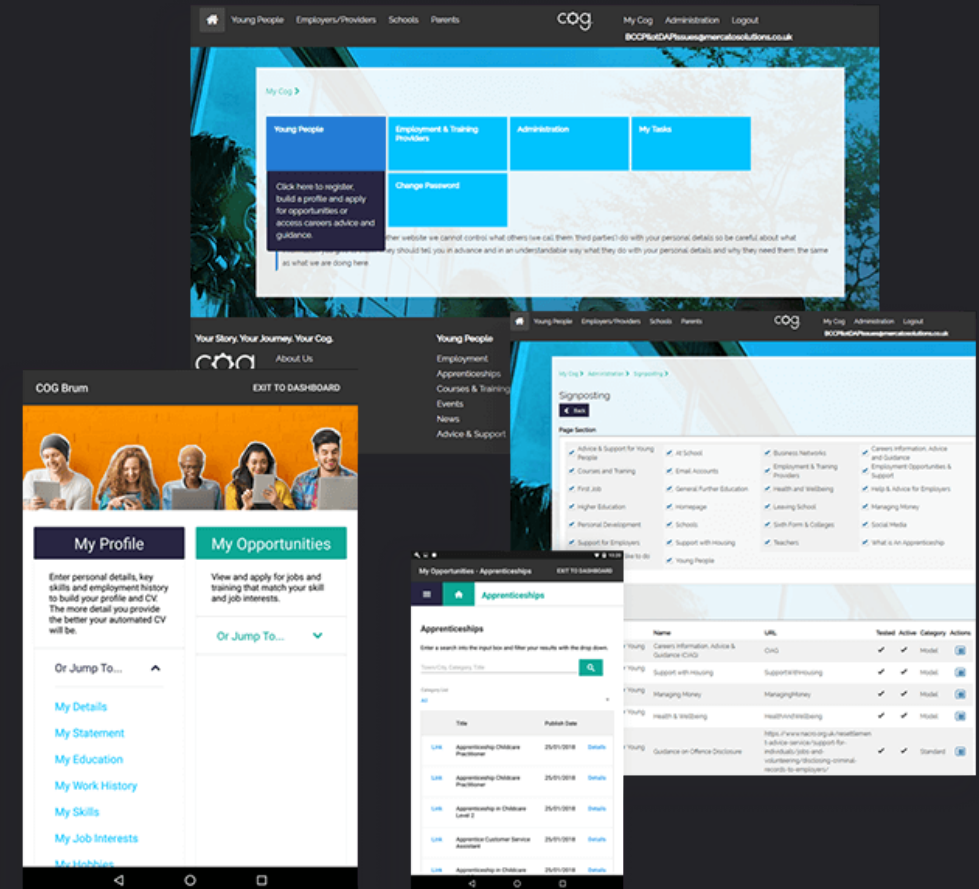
Young People Employers/Providers Schools Parents
cog
My Cog Administration Logout
BCCPilotDAPIssues@mercatosolutions.co.uk

My Cog >

Young People
Employment & Training Providers
Administration
My Tasks
Click here to register, build a profile and apply for opportunities or access careers advice and guidance.
Change Password

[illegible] other website we cannot control what others (we call them third parties) do with your personal details so be careful about what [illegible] they should tell you in advance and in an understandable way what they do with your personal details and why they need them the same as what we are doing here.

Your Story. Your Journey. Your Cog.
About Us
Young People
Employment
Apprenticeships
Courses & Training
Events
News
Advice & Support

COG Brum
EXIT TO DASHBOARD

My Profile
Enter personal details, key skills and employment history to build your profile and CV. The more detail you provide the better your automated CV will be.

My Opportunities
View and apply for jobs and training that match your skill and job interests.

Or Jump To...

Or Jump To...
My Details
My Statement
My Education
My Work History
My Skills
My Job Interests
My Hobbies

Young People Employers/Providers Schools Parents
cog
My Cog Administration Logout
BCCPilotDAPIssues@mercatosolutions.co.uk

My Cog > Administration > Signposting >
Signposting
Back
Page Section

| Advice & Support for Young People | At School | Business Networks | Careers Information, Advice and Guidance |
|---|---|---|---|
| Courses and Training | Email Accounts | Employment & Training Providers | Employment Opportunities & Support |
| First Job | General Further Education | Health and Wellbeing | Help & Advice for Employers |
| Higher Education | Homepage | Leaving School | Managing Money |
| Personal Development | Schools | Sixth Form & Colleges | Social Media |
| Support for Employers | Support with Housing | Teachers | What is an Apprenticeship |
| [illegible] to do | Young People | | |

| | Name | URL | Tested | Active | Category | Actions |
|---|---|---|---|---|---|---|
| Young | Careers Information, Advice & Guidance (CIAG) | CIAG | ✔ | ✔ | Model | |
| Young | Support with Housing | SupportWithHousing | ✔ | ✔ | Model | |
| Young | Managing Money | ManagingMoney | ✔ | ✔ | Model | |
| Young | Health & Wellbeing | HealthAndWellbeing | ✔ | ✔ | Model | |
| Young | Guidance on Offence Disclosure | https://www.nacro.org.uk/resettlement-advice-service/support-for-individuals/jobs-and-volunteering/disclosing-criminal-records-to-employers/ | ✔ | ✔ | Standard | |

My Opportunities - Apprenticeships
EXIT TO DASHBOARD
Apprenticeships
Apprenticeships
Enter a search into the input box and filter your results with the drop down.
Town/City, Category, Title
Category List
All

| | Title | Publish Date | |
|---|---|---|---|
| Link | Apprenticeship Childcare Practitioner | 25/01/2018 | Details |
| Link | Apprenticeship Childcare Practitioner | 25/01/2018 | Details |
| Link | Apprenticeship in Childcare Level 2 | 25/01/2018 | Details |
| Link | Apprenticeship Customer Service Assistant | 25/01/2018 | Details |
| Link | Apprenticeship in Childcare | 25/01/2018 | Details |